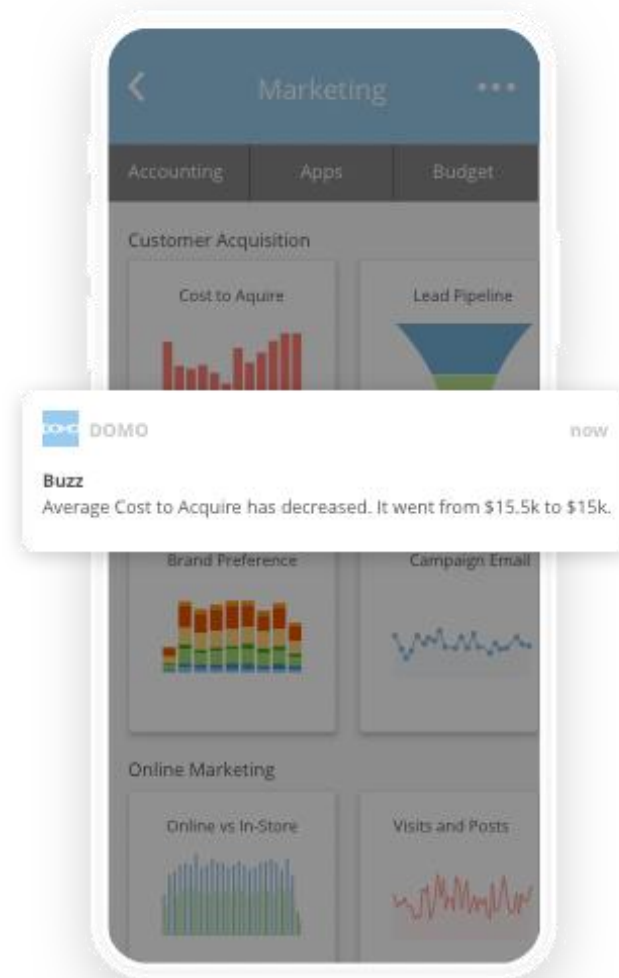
Marketing

Accounting Apps Budget

Customer Acquisition

Cost to Aquire

Lead Pipeline

DOMO DOMO now

Buzz
Average Cost to Acquire has decreased. It went from $15.5k to $15k.

Brand Preference

Campaign Email

Online Marketing

Online vs In-Store

Visits and Posts